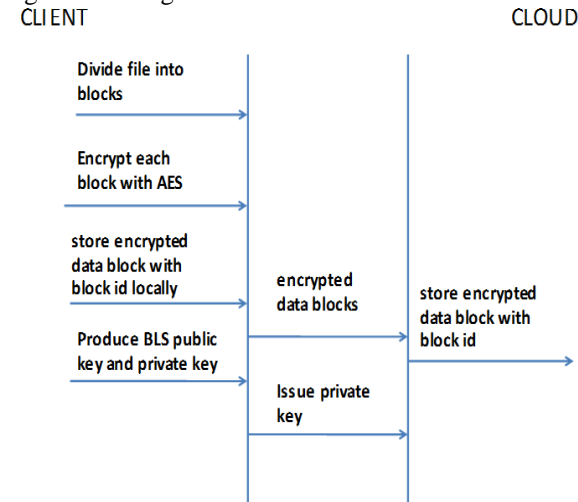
CLIENT

CLOUD

Divide file into blocks

Encrypt each block with AES

store encrypted data block with block id locally

Produce BLS public key and private key

encrypted data blocks

Issue private key

store encrypted data block with block id